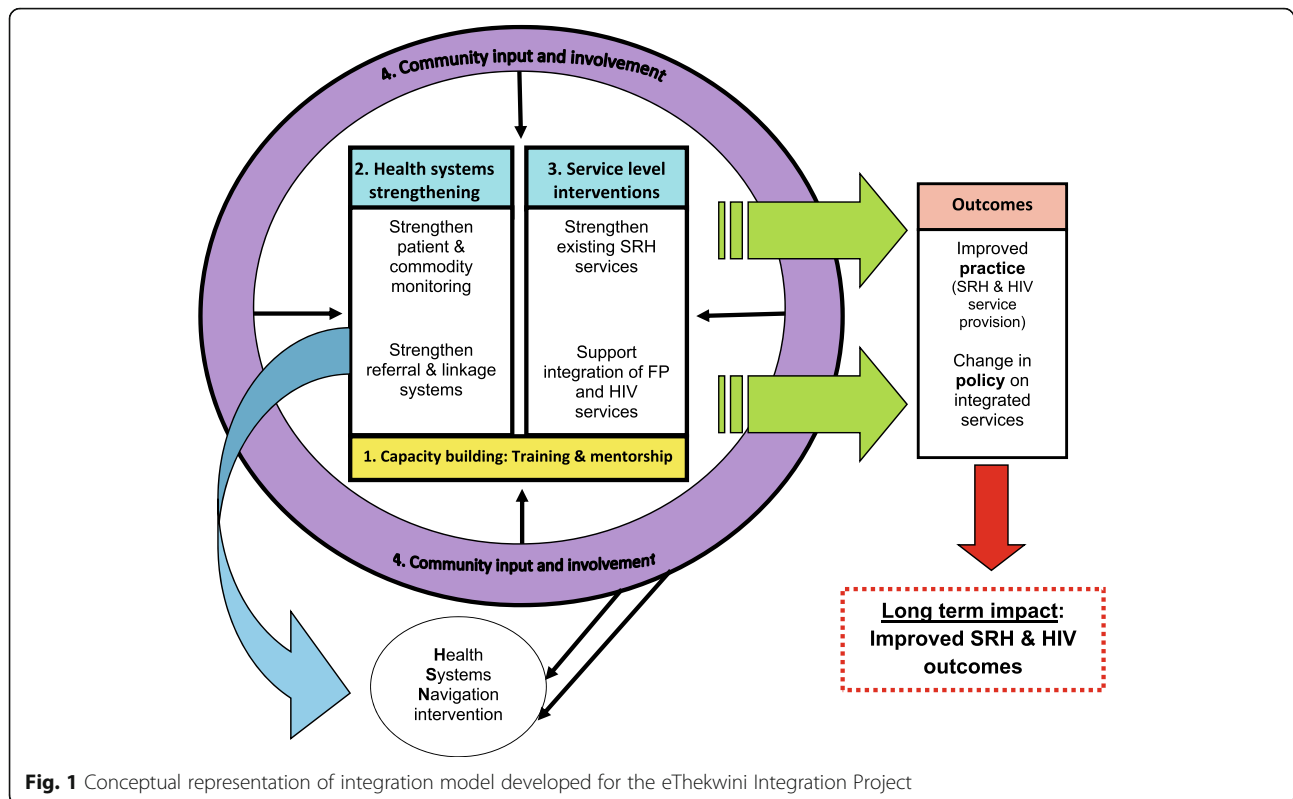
4. Community input and involvement

2. Health systems strengthening

Strengthen patient & commodity monitoring

Strengthen referral & linkage systems

3. Service level interventions

Strengthen existing SRH services

Support integration of FP and HIV services

1. Capacity building: Training & mentorship

4. Community input and involvement

Outcomes

Improved **practice** (SRH & HIV service provision)

Change in **policy** on integrated services

Long term impact: Improved SRH & HIV outcomes

**H**ealth **S**ystems **N**avigation intervention

**Fig. 1** Conceptual representation of integration model developed for the eThekwini Integration Project